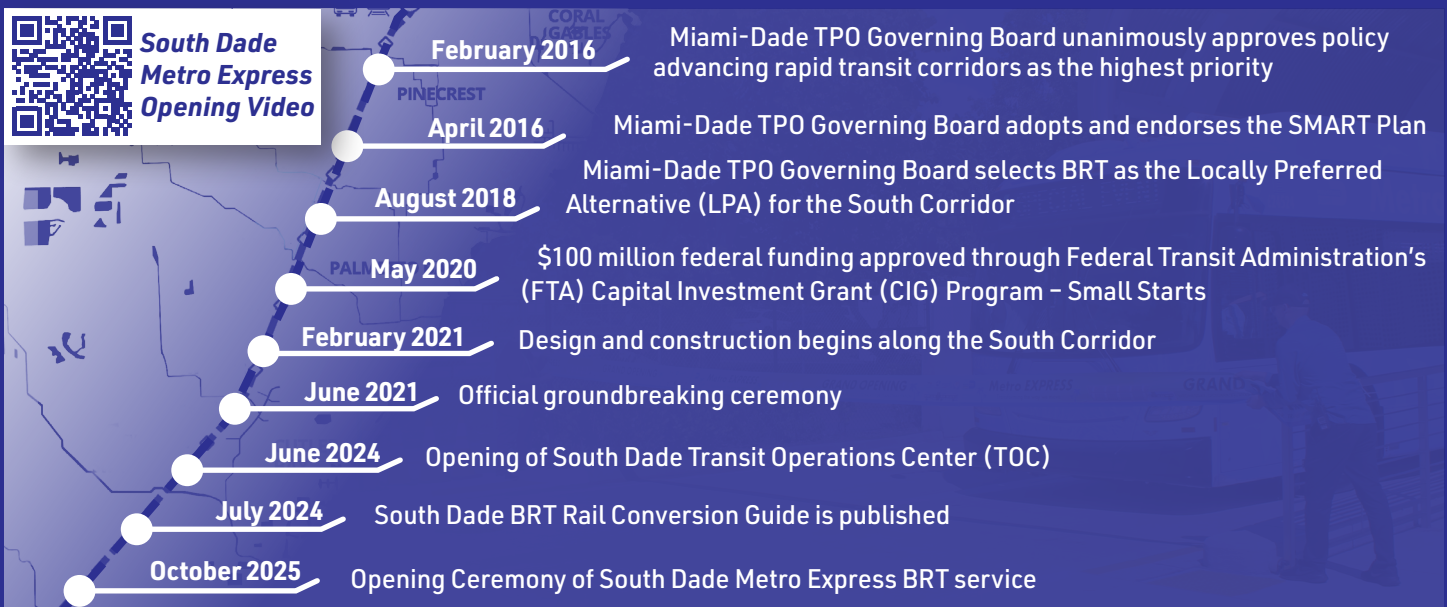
South Dade Metro Express Opening Video

CORAL GABLES

PINECREST

PALM

February 2016
Miami-Dade TPO Governing Board unanimously approves policy advancing rapid transit corridors as the highest priority

April 2016
Miami-Dade TPO Governing Board adopts and endorses the SMART Plan

August 2018
Miami-Dade TPO Governing Board selects BRT as the Locally Preferred Alternative (LPA) for the South Corridor

May 2020
$100 million federal funding approved through Federal Transit Administration's (FTA) Capital Investment Grant (CIG) Program – Small Starts

February 2021
Design and construction begins along the South Corridor

June 2021
Official groundbreaking ceremony

June 2024
Opening of South Dade Transit Operations Center (TOC)

July 2024
South Dade BRT Rail Conversion Guide is published

October 2025
Opening Ceremony of South Dade Metro Express BRT service